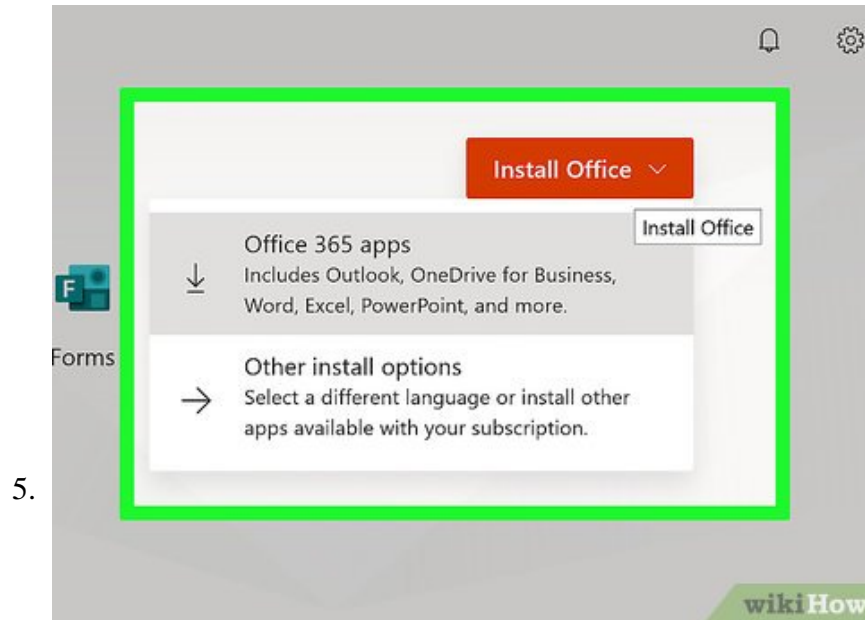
Install Office

Install Office

Office 365 apps
Includes Outlook, OneDrive for Business, Word, Excel, PowerPoint, and more.

Other install options
Select a different language or install other apps available with your subscription.

Forms

5.

wikiHow